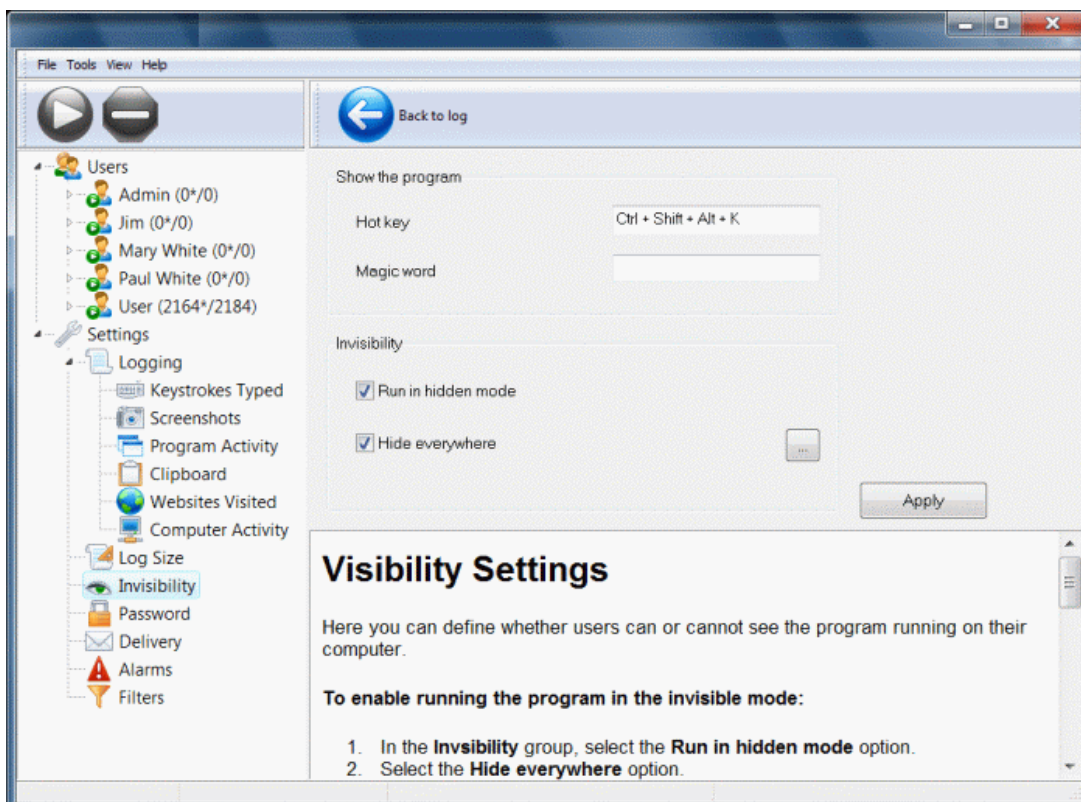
File Tools View Help

Back to log

Users
Admin (0*/0)
Jim (0*/0)
Mary White (0*/0)
Paul White (0*/0)
User (2164*/2184)
Settings
Logging
Keystrokes Typed
Screenshots
Program Activity
Clipboard
Websites Visited
Computer Activity
Log Size
Invisibility
Password
Delivery
Alarms
Filters

Show the program

Hot key Ctrl + Shift + Alt + K

Magic word

Invisibility

Run in hidden mode

Hide everywhere ...

Apply

Visibility Settings

Here you can define whether users can or cannot see the program running on their computer.

To enable running the program in the invisible mode:

1. In the Invsibility group, select the Run in hidden mode option.
2. Select the Hide everywhere option.